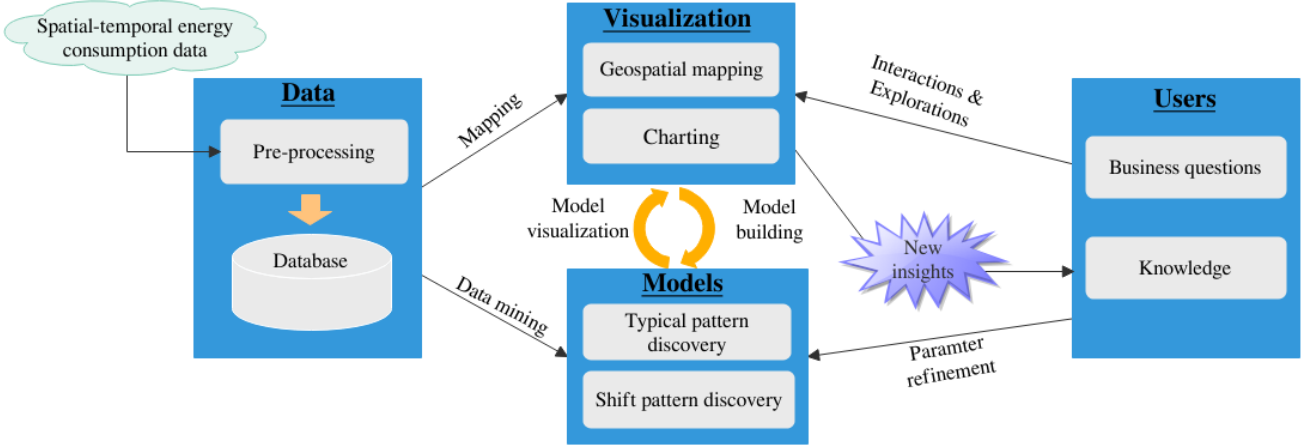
Spatial-temporal energy consumption data

Data

Pre-processing

Database

Mapping

Data mining

Visualization

Geospatial mapping

Charting

Model visualization

Model building

Models

Typical pattern discovery

Shift pattern discovery

Interactions & Explorations

New insights

Paramter refinement

Users

Business questions

Knowledge